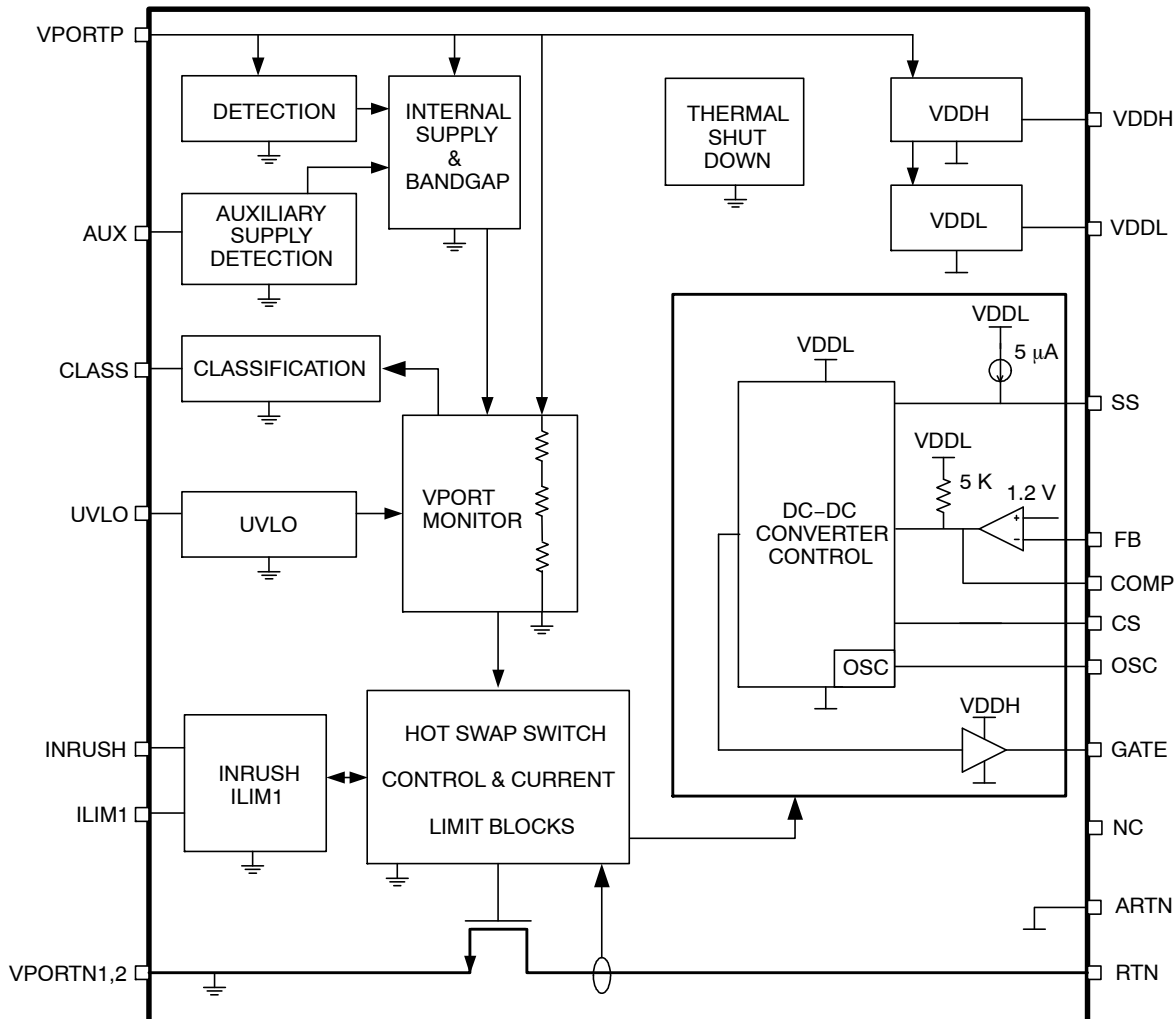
VPORTP

DETECTION

INTERNAL SUPPLY & BANDGAP

THERMAL SHUT DOWN

VDDH

VDDH

AUX

AUXILIARY SUPPLY DETECTION

VDDL

VDDL

VDDL

VDDL

5 μA

CLASS

CLASSIFICATION

SS

VDDL

5 K

1.2 V

UVLO

UVLO

VPORT MONITOR

DC−DC CONVERTER CONTROL

+

-

FB

COMP

CS

OSC

OSC

VDDH

INRUSH

HOT SWAP SWITCH CONTROL & CURRENT LIMIT BLOCKS

INRUSH ILIM1

GATE

ILIM1

NC

ARTN

VPORTN1,2

RTN